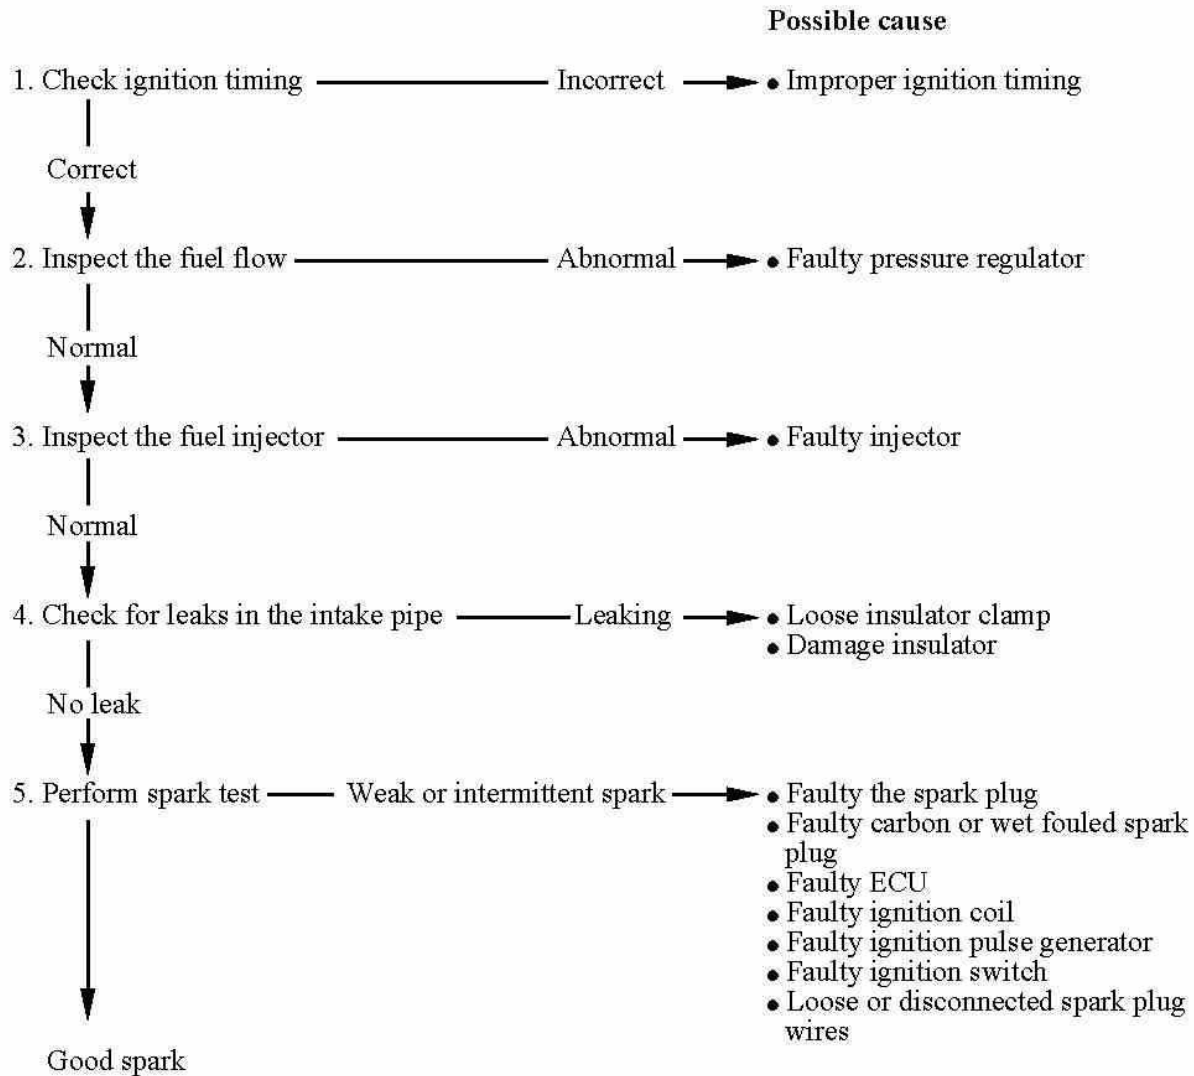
Possible cause

1. Check ignition timing — Incorrect → • Improper ignition timing

Correct

2. Inspect the fuel flow — Abnormal → • Faulty pressure regulator

Normal

3. Inspect the fuel injector — Abnormal → • Faulty injector

Normal

4. Check for leaks in the intake pipe — Leaking → • Loose insulator clamp
• Damage insulator

No leak

5. Perform spark test — Weak or intermittent spark → • Faulty the spark plug
• Faulty carbon or wet fouled spark plug
• Faulty ECU
• Faulty ignition coil
• Faulty ignition pulse generator
• Faulty ignition switch
• Loose or disconnected spark plug wires

Good spark